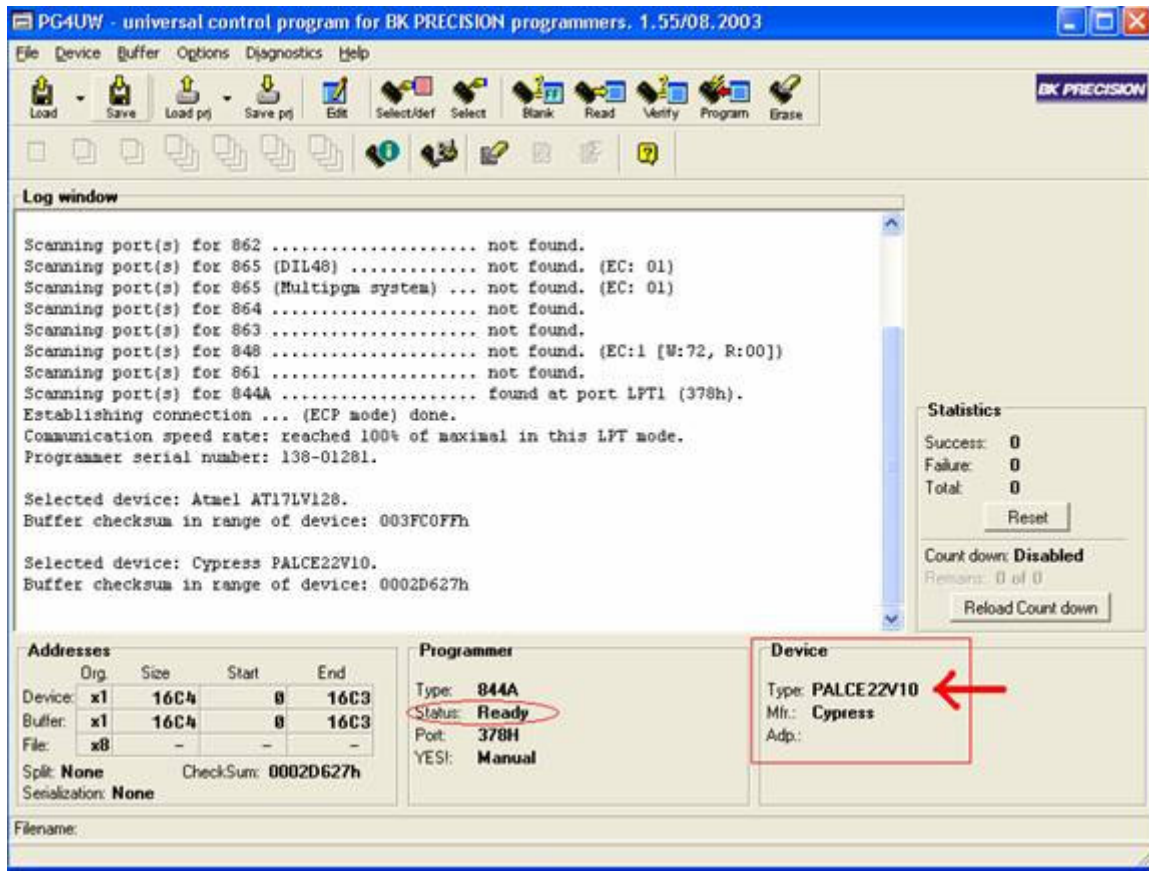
PG4UW - universal control program for BK PRECISION programmers. 1.55/08.2003

File Device Buffer Options Diagnostics Help

Load Save Load prj Save prj Edit Select/def Select Blank Read Verify Program Erase

BK PRECISION

Log window

Scanning port(s) for 862 ...................... not found.
Scanning port(s) for 865 (DIL48) ............. not found. (EC: 01)
Scanning port(s) for 865 (Multipgm system) ... not found. (EC: 01)
Scanning port(s) for 864 ...................... not found.
Scanning port(s) for 863 ...................... not found.
Scanning port(s) for 848 ...................... not found. (EC:1 [W:72, R:00])
Scanning port(s) for 861 ...................... not found.
Scanning port(s) for 844A ..................... found at port LPT1 (378h).
Establishing connection ... (ECP mode) done.
Communication speed rate: reached 100% of maximal in this LPT mode.
Programmer serial number: 138-01281.

Selected device: Atmel AT17LV128.
Buffer checksum in range of device: 003FC0FFh

Selected device: Cypress PALCE22V10.
Buffer checksum in range of device: 0002D627h

Statistics
Success: 0
Failure: 0
Total: 0
Reset
Count down: Disabled
Remains: 0 of 0
Reload Count down

Addresses
| | Org. | Size | Start | End |
|---|---|---|---|---|
| Device: | x1 | 16C4 | 0 | 16C3 |
| Buffer: | x1 | 16C4 | 0 | 16C3 |
| File: | x8 | - | - | - |

Split: None CheckSum: 0002D627h
Serialization: None

Programmer
Type: 844A
Status: Ready
Port: 378H
YESI: Manual

Device
Type: PALCE22V10
Mfr.: Cypress
Adp.:

Filename: